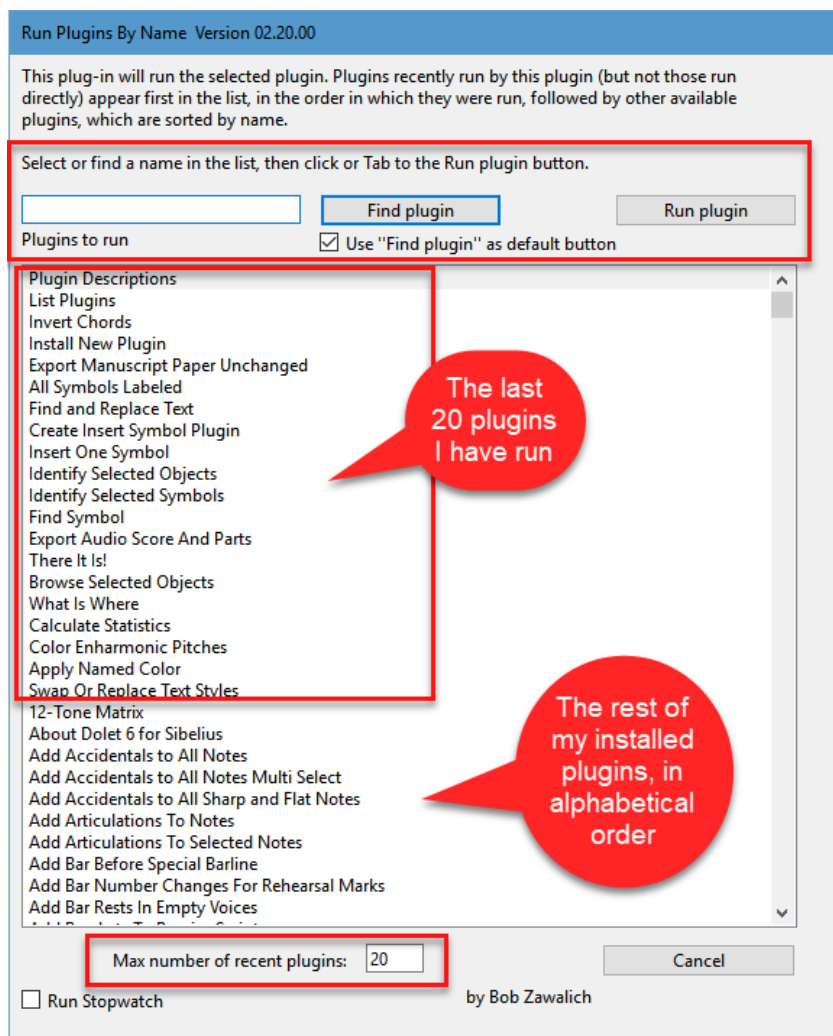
Run Plugins By Name Version 02.20.00

This plug-in will run the selected plugin. Plugins recently run by this plugin (but not those run directly) appear first in the list, in the order in which they were run, followed by other available plugins, which are sorted by name.

Select or find a name in the list, then click or Tab to the Run plugin button.

Find plugin

Run plugin

Plugins to run

Use "Find plugin" as default button

Plugin Descriptions
List Plugins
Invert Chords
Install New Plugin
Export Manuscript Paper Unchanged
All Symbols Labeled
Find and Replace Text
Create Insert Symbol Plugin
Insert One Symbol
Identify Selected Objects
Identify Selected Symbols
Find Symbol
Export Audio Score And Parts
There It Is!
Browse Selected Objects
What Is Where
Calculate Statistics
Color Enharmonic Pitches
Apply Named Color
Swap Or Replace Text Styles
12-Tone Matrix
About Dolet 6 for Sibelius
Add Accidentals to All Notes
Add Accidentals to All Notes Multi Select
Add Accidentals to All Sharp and Flat Notes
Add Articulations To Notes
Add Articulations To Selected Notes
Add Bar Before Special Barline
Add Bar Number Changes For Rehearsal Marks
Add Bar Rests In Empty Voices
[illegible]

The last 20 plugins I have run

The rest of my installed plugins, in alphabetical order

Max number of recent plugins: 20

Cancel

Run Stopwatch

by Bob Zawalich